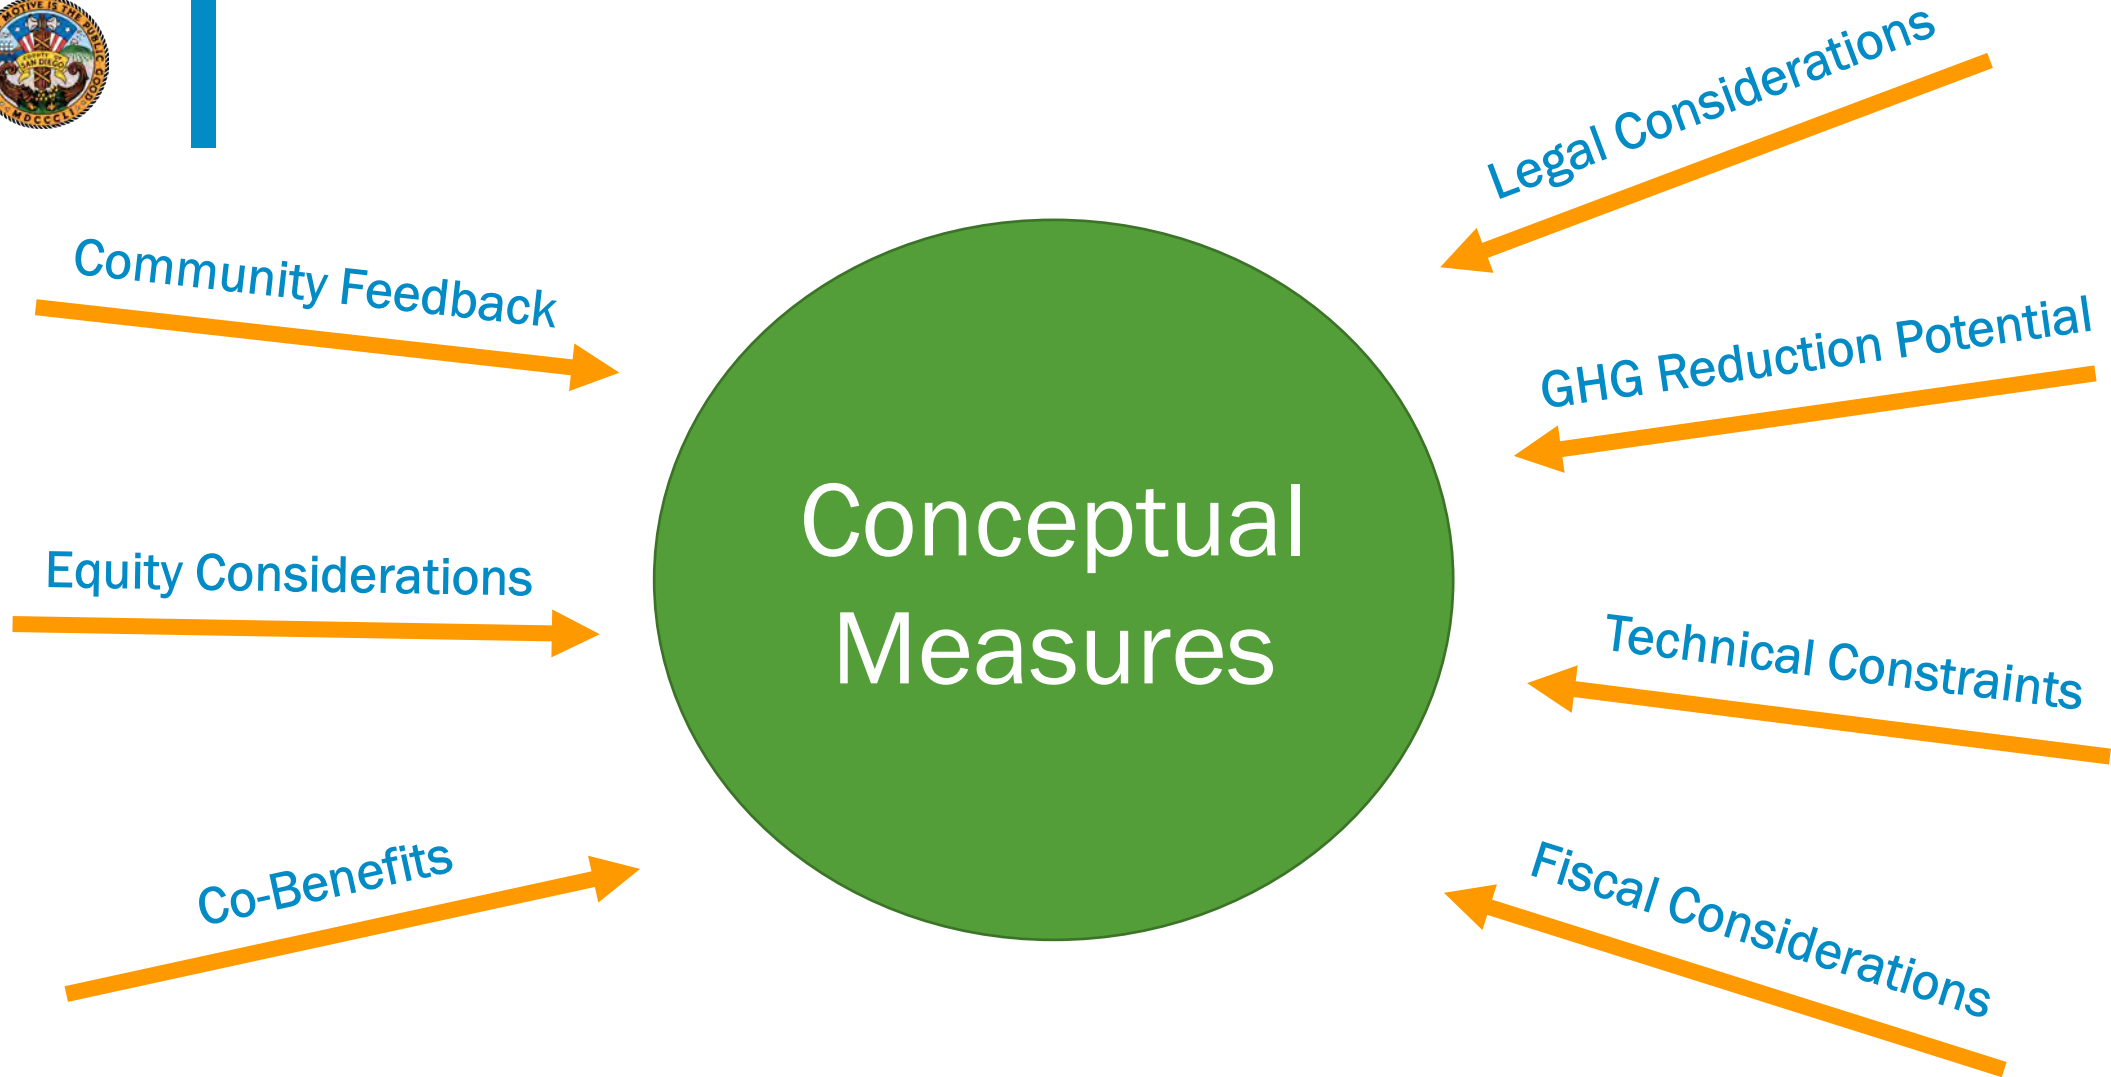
MOTIVE IS THE PUBLIC GOOD
COUNTY OF SAN DIEGO
MDCCCL

Legal Considerations

Community Feedback

GHG Reduction Potential

Conceptual Measures

Equity Considerations

Technical Constraints

Co-Benefits

Fiscal Considerations